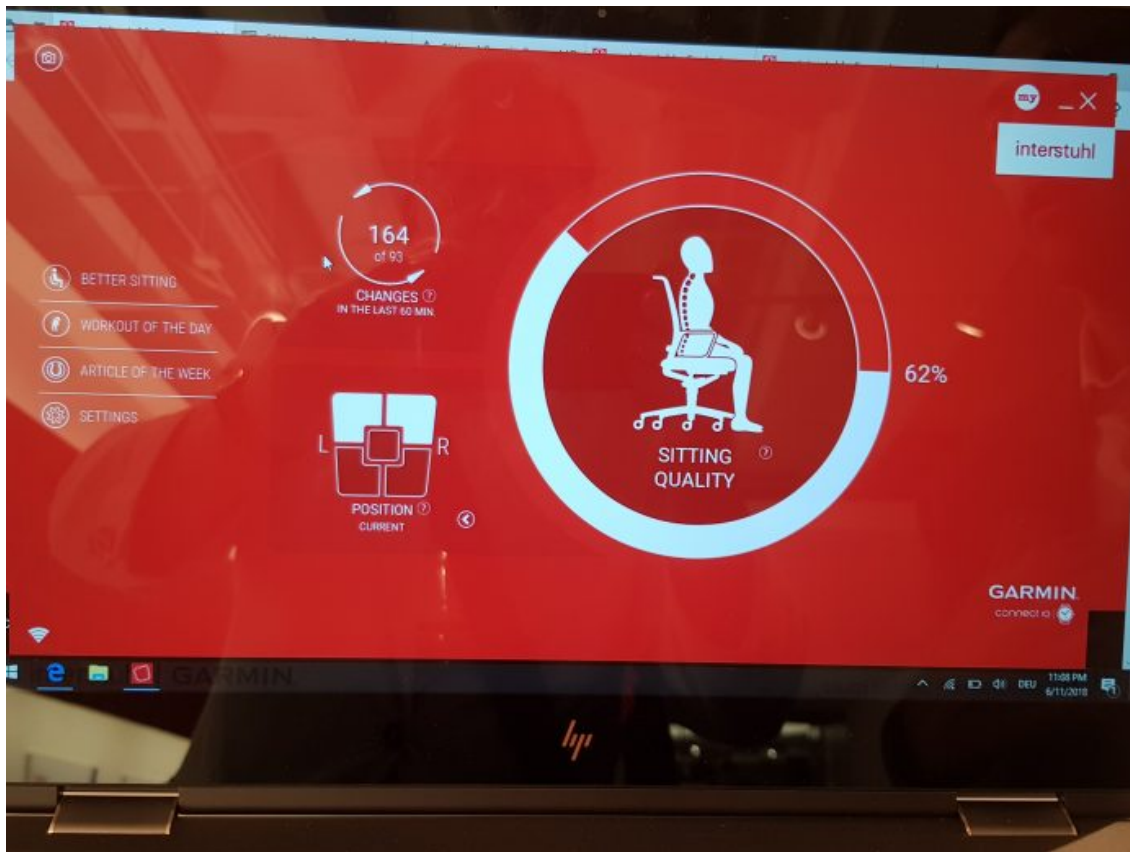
my
interstuhl

164
of 93
CHANGES ?
IN THE LAST 60 MIN.

BETTER SITTING
WORKOUT OF THE DAY
ARTICLE OF THE WEEK
SETTINGS

L
R
POSITION ?
CURRENT

SITTING ?
QUALITY

62%

GARMIN.
connect IQ

GARMIN

DEU
11:08 PM
6/11/2018

hp